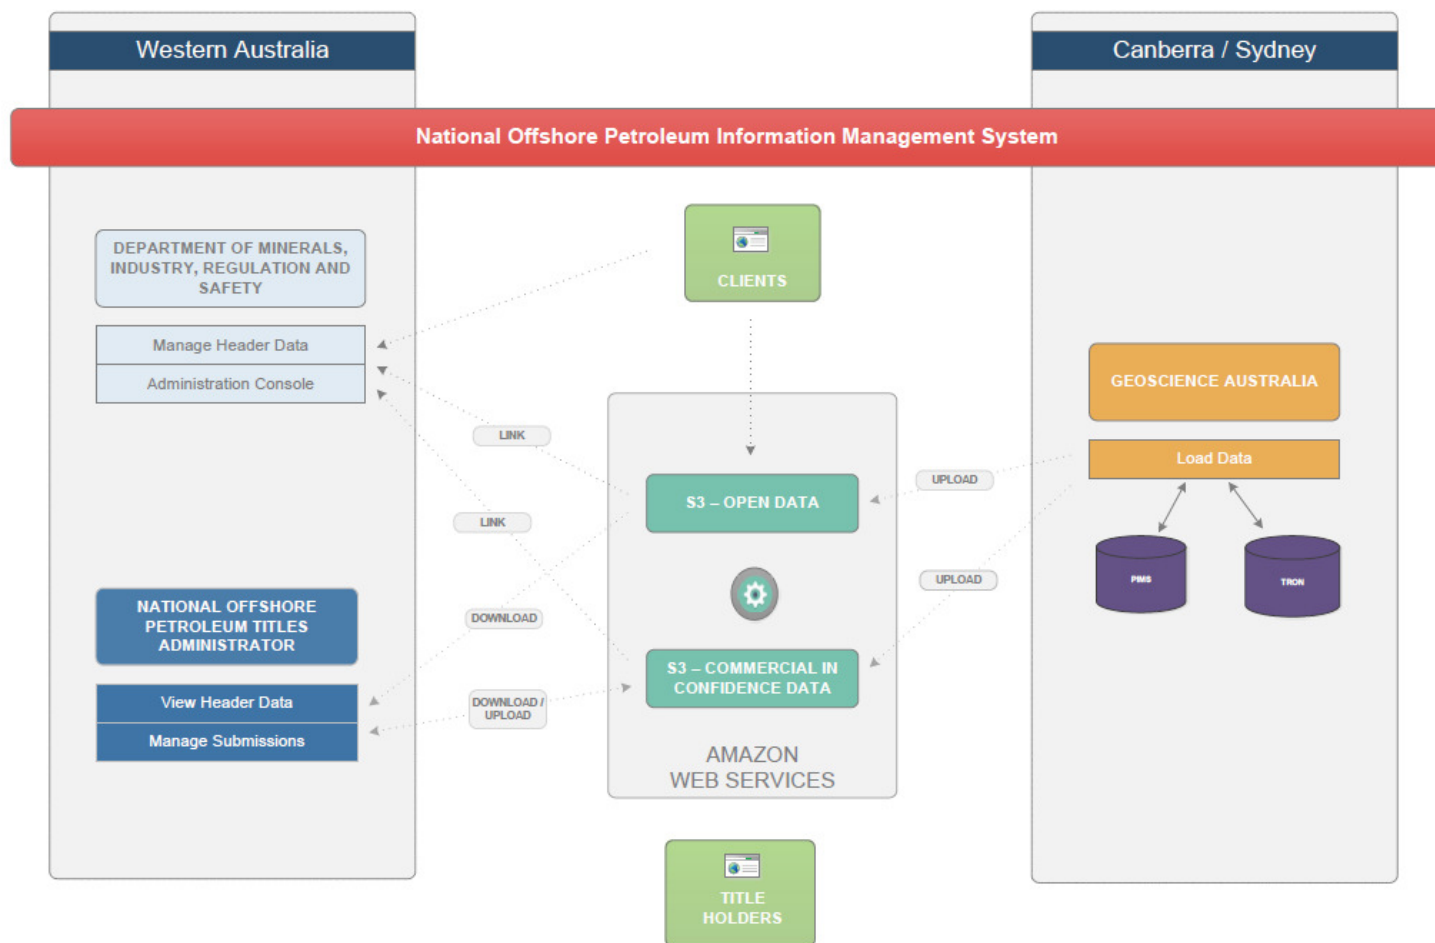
Western Australia

Canberra / Sydney

National Offshore Petroleum Information Management System

DEPARTMENT OF MINERALS, INDUSTRY, REGULATION AND SAFETY

Manage Header Data

Administration Console

CLIENTS

LINK

LINK

S3 – OPEN DATA

UPLOAD

GEOSCIENCE AUSTRALIA

Load Data

PIMS

TRON

UPLOAD

NATIONAL OFFSHORE PETROLEUM TITLES ADMINISTRATOR

DOWNLOAD

View Header Data

Manage Submissions

DOWNLOAD / UPLOAD

S3 – COMMERCIAL IN CONFIDENCE DATA

AMAZON WEB SERVICES

TITLE HOLDERS